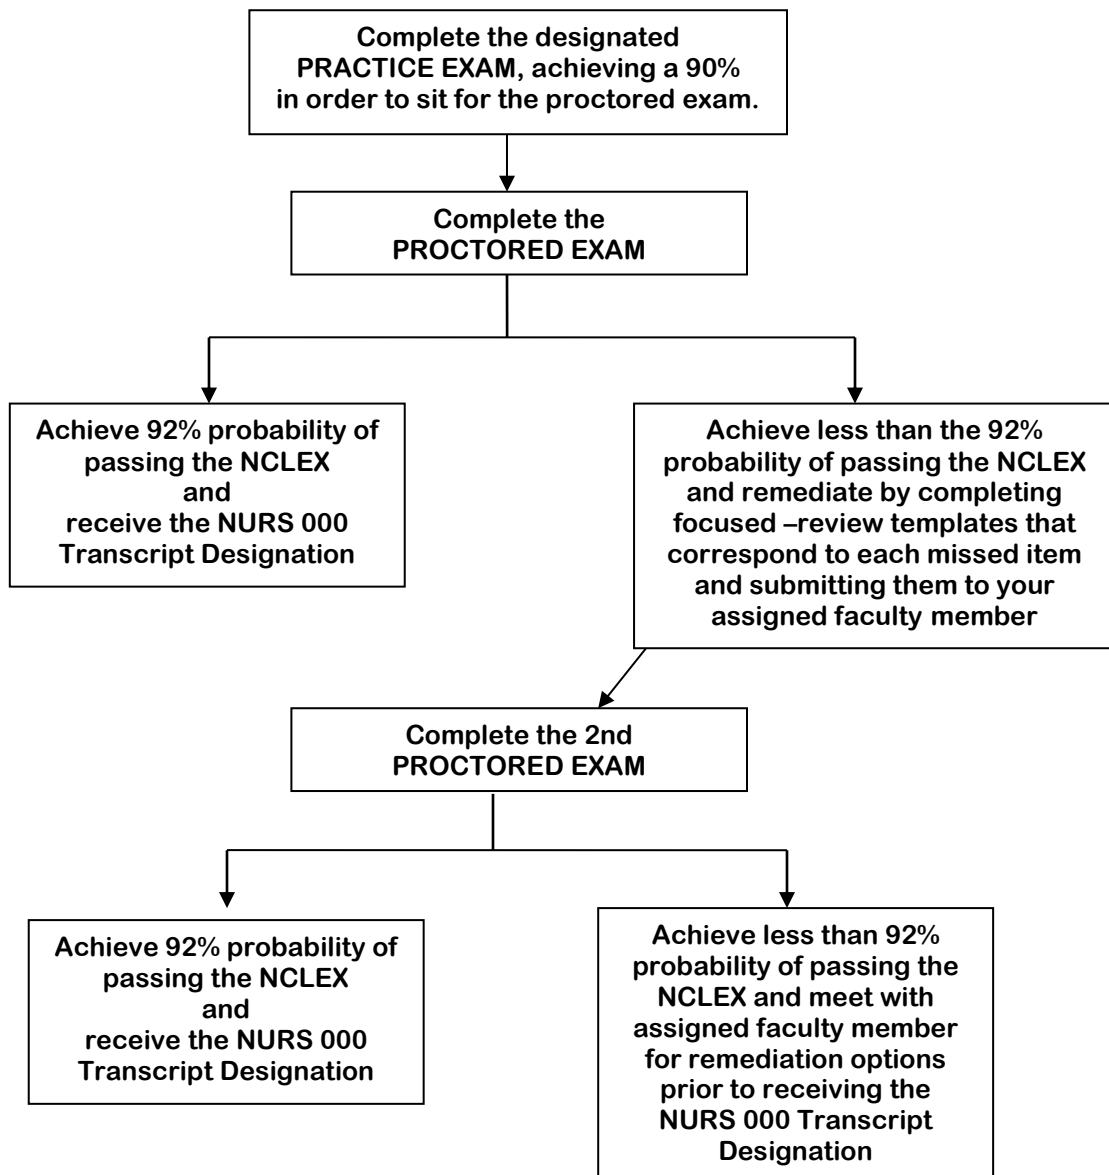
Complete the designated PRACTICE EXAM, achieving a 90% in order to sit for the proctored exam.

Complete the PROCTORED EXAM

Achieve 92% probability of passing the NCLEX and receive the NURS 000 Transcript Designation

Achieve less than the 92% probability of passing the NCLEX and remediate by completing focused –review templates that correspond to each missed item and submitting them to your assigned faculty member

Complete the 2nd PROCTORED EXAM

Achieve 92% probability of passing the NCLEX and receive the NURS 000 Transcript Designation

Achieve less than 92% probability of passing the NCLEX and meet with assigned faculty member for remediation options prior to receiving the NURS 000 Transcript Designation